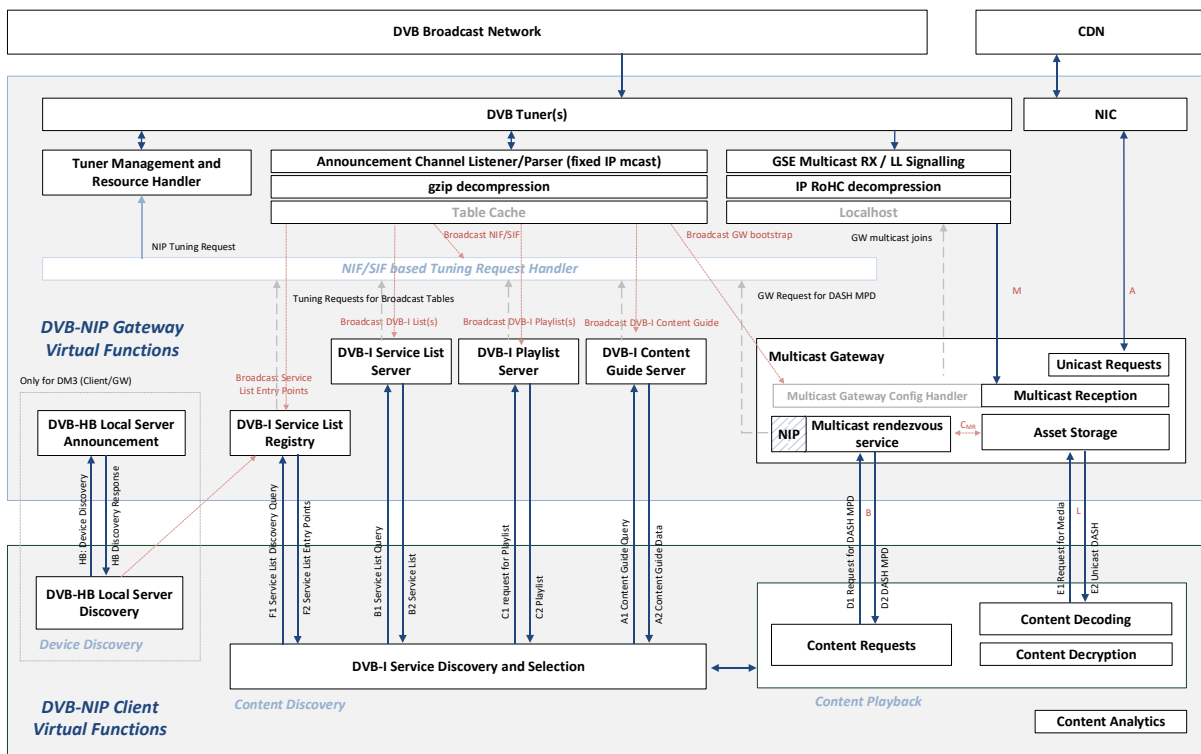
DVB Broadcast Network

CDN

DVB Tuner(s)

NIC

Tuner Management and Resource Handler

Announcement Channel Listener/Parser (fixed IP mcast)

gzip decompression

Table Cache

GSE Multicast RX / LL Signalling

IP RoHC decompression

Localhost

NIP Tuning Request

Broadcast NIF/SIF

Broadcast GW bootstrap

GW multicast joins

NIF/SIF based Tuning Request Handler

Tuning Requests for Broadcast Tables

GW Request for DASH MPD

M

A

DVB-NIP Gateway Virtual Functions

Broadcast DVB-I List(s)

Broadcast DVB-I Playlist(s)

Broadcast DVB-I Content Guide

DVB-I Service List Server

DVB-I Playlist Server

DVB-I Content Guide Server

Multicast Gateway

Unicast Requests

Only for DM3 (Client/GW)

Broadcast Service List Entry Points

Multicast Gateway Config Handler

Multicast Reception

DVB-HB Local Server Announcement

DVB-I Service List Registry

NIP

Multicast rendezvous service

$C_{MR}$

Asset Storage

HB: Device Discovery

HB Discovery Response

F1 Service List Discovery Query

F2 Service List Entry Points

B1 Service List Query

B2 Service List

C1 request for Playlist

C2 Playlist

A1 Content Guide Query

A2 Content Guide Data

D1 Request for DASH MPD

B

D2 DASH MPD

E1 Request for Media

L

E2 Unicast DASH

DVB-HB Local Server Discovery

Device Discovery

Content Requests

Content Decoding

Content Decryption

DVB-I Service Discovery and Selection

DVB-NIP Client Virtual Functions

Content Discovery

Content Playback

Content Analytics